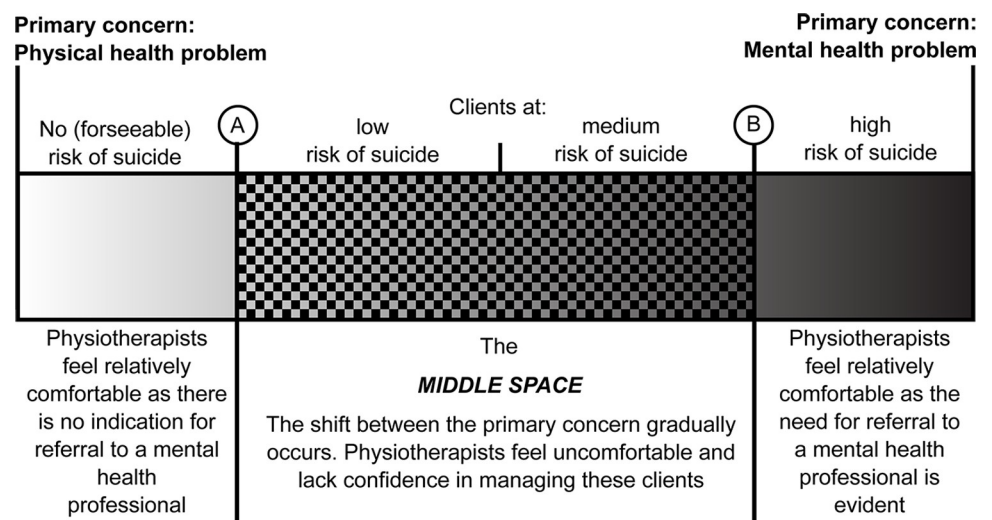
Primary concern:
Physical health problem

Primary concern:
Mental health problem

Clients at:

No (forseeable) risk of suicide

A

low risk of suicide

medium risk of suicide

B

high risk of suicide

Physiotherapists feel relatively comfortable as there is no indication for referral to a mental health professional

The

*MIDDLE SPACE*

The shift between the primary concern gradually occurs. Physiotherapists feel uncomfortable and lack confidence in managing these clients

Physiotherapists feel relatively comfortable as the need for referral to a mental health professional is evident